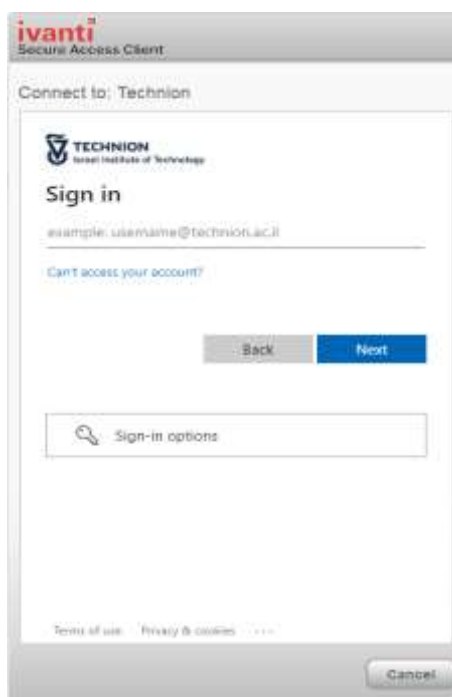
ivanti
Secure Access Client

Connect to: Technion

TECHNION
Israel Institute of Technology

Sign in

example: username@technion.ac.il

Can't access your account?

Back

Next

Sign-in options

Terms of use Privacy & cookies ...

Cancel